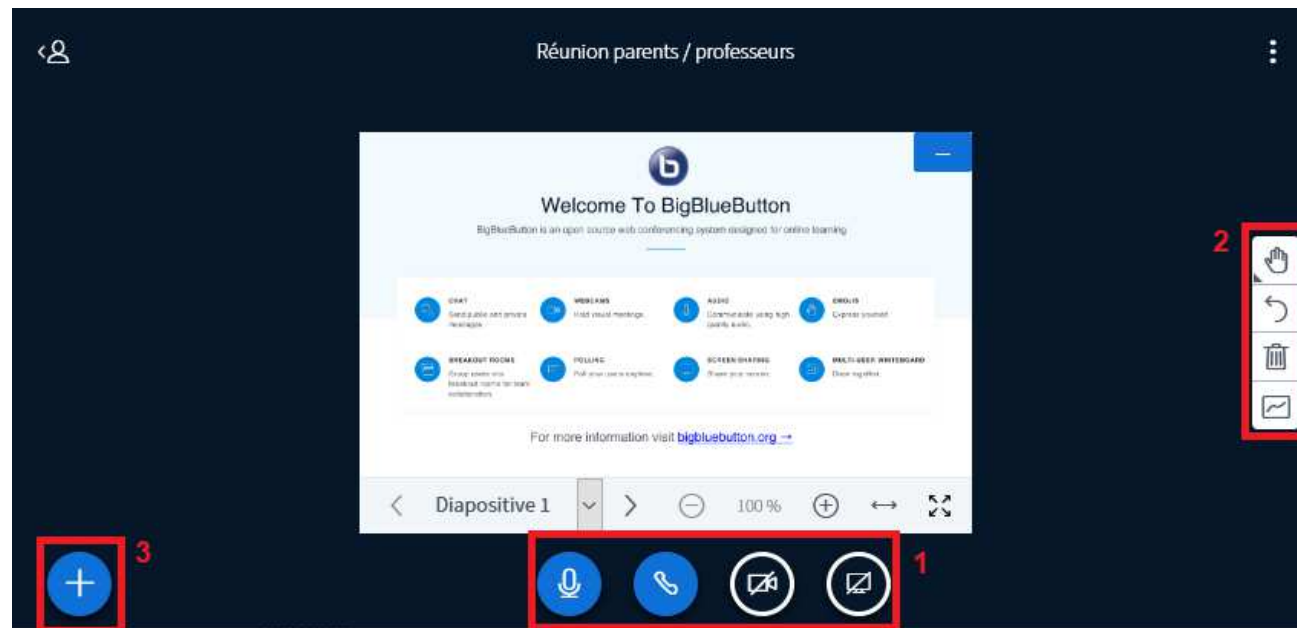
Réunion parents / professeurs

Welcome To BigBlueButton

BigBlueButton is an open source web conferencing system designed for online learning.

CHAT
Send public and private messages.

WEBCAMS
Hold visual meetings.

AUDIO
Communicate using high quality audio.

EMOJIS
Express yourself.

BREAKOUT ROOMS
Group users into breakout rooms for team collaboration.

POLLING
Poll your users anytime.

SCREEN SHARING
Share your screen.

MULTI-USER WHITEBOARD
Draw together.

For more information visit bigbluebutton.org →

Diapositive 1

100 %

2

3

1